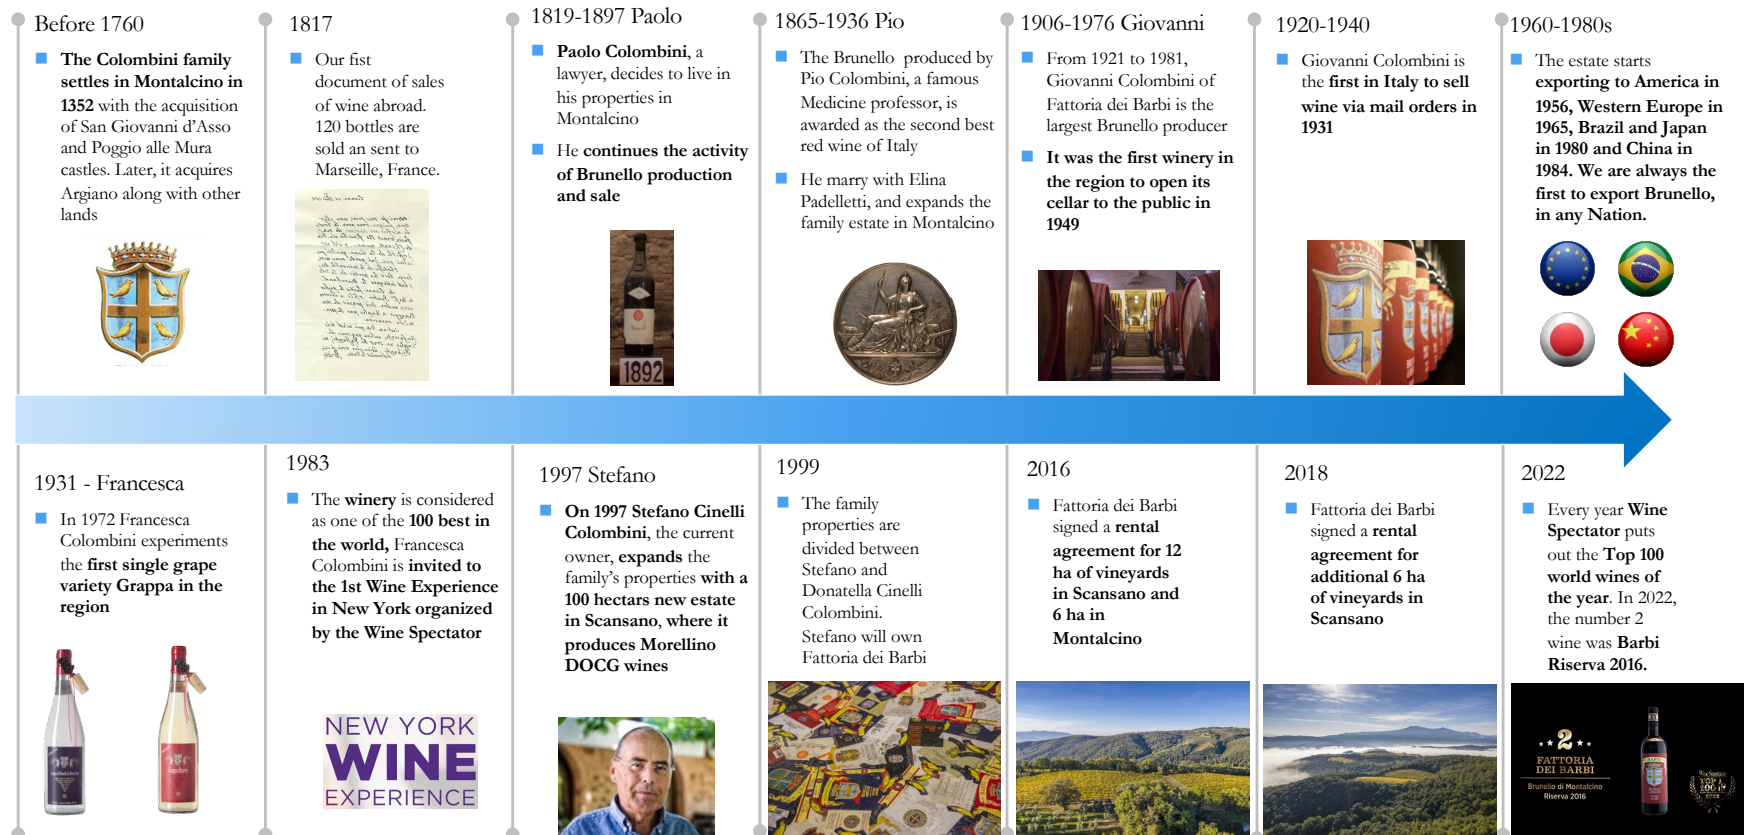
Before 1760

The Colombini family settles in Montalcino in 1352 with the acquisition of San Giovanni d'Asso and Poggio alle Mura castles. Later, it acquires Argiano along with other lands

1817

Our fist document of sales of wine abroad. 120 bottles are sold an sent to Marseille, France.

1819-1897 Paolo

Paolo Colombini, a lawyer, decides to live in his properties in Montalcino

He continues the activity of Brunello production and sale

1892

1865-1936 Pio

The Brunello produced by Pio Colombini, a famous Medicine professor, is awarded as the second best red wine of Italy

He marry with Elina Padelletti, and expands the family estate in Montalcino

1906-1976 Giovanni

From 1921 to 1981, Giovanni Colombini of Fattoria dei Barbi is the largest Brunello producer

It was the first winery in the region to open its cellar to the public in 1949

1920-1940

Giovanni Colombini is the first in Italy to sell wine via mail orders in 1931

1960-1980s

The estate starts exporting to America in 1956, Western Europe in 1965, Brazil and Japan in 1980 and China in 1984. We are always the first to export Brunello, in any Nation.

1931 - Francesca

In 1972 Francesca Colombini experiments the first single grape variety Grappa in the region

1983

The winery is considered as one of the 100 best in the world, Francesca Colombini is invited to the 1st Wine Experience in New York organized by the Wine Spectator

NEW YORK
WINE
EXPERIENCE

1997 Stefano

On 1997 Stefano Cinelli Colombini, the current owner, expands the family's properties with a 100 hectars new estate in Scansano, where it produces Morellino DOCG wines

1999

The family properties are divided between Stefano and Donatella Cinelli Colombini.

Stefano will own Fattoria dei Barbi

2016

Fattoria dei Barbi signed a rental agreement for 12 ha of vineyards in Scansano and 6 ha in Montalcino

2018

Fattoria dei Barbi signed a rental agreement for additional 6 ha of vineyards in Scansano

2022

Every year Wine Spectator puts out the Top 100 world wines of the year. In 2022, the number 2 wine was Barbi Riserva 2016.

2
FATTORIA DEI BARBI
Brunello di Montalcino
Riserva 2016
TOP 100